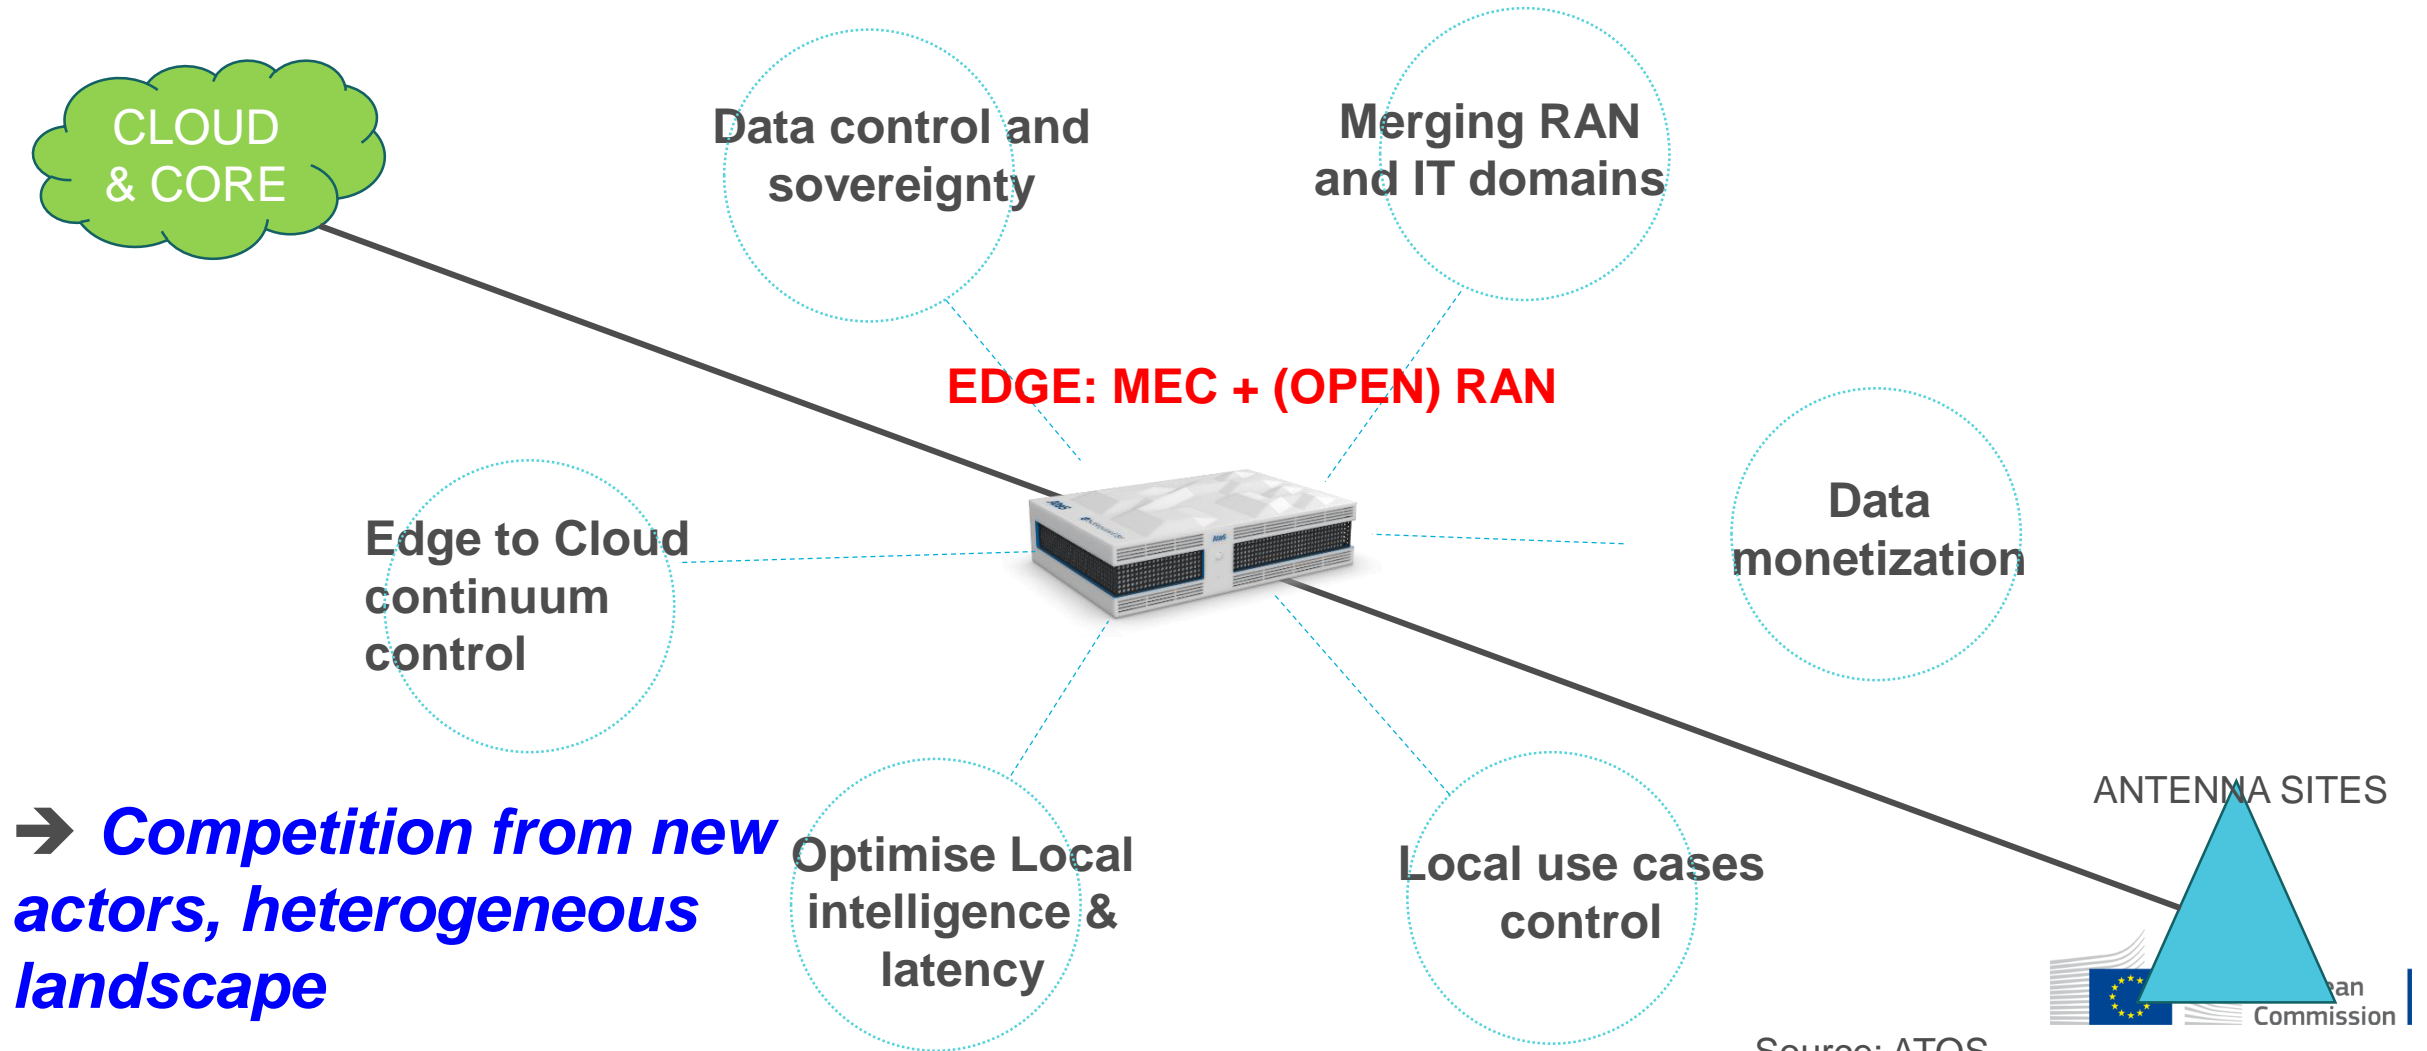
CLOUD & CORE

Data control and sovereignty

Merging RAN and IT domains

EDGE: MEC + (OPEN) RAN

Edge to Cloud continuum control

Data monetization

→ Competition from new actors, heterogeneous landscape

Optimise Local intelligence & latency

Local use cases control

ANTENNA SITES

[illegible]an Commission

Source: ATOS